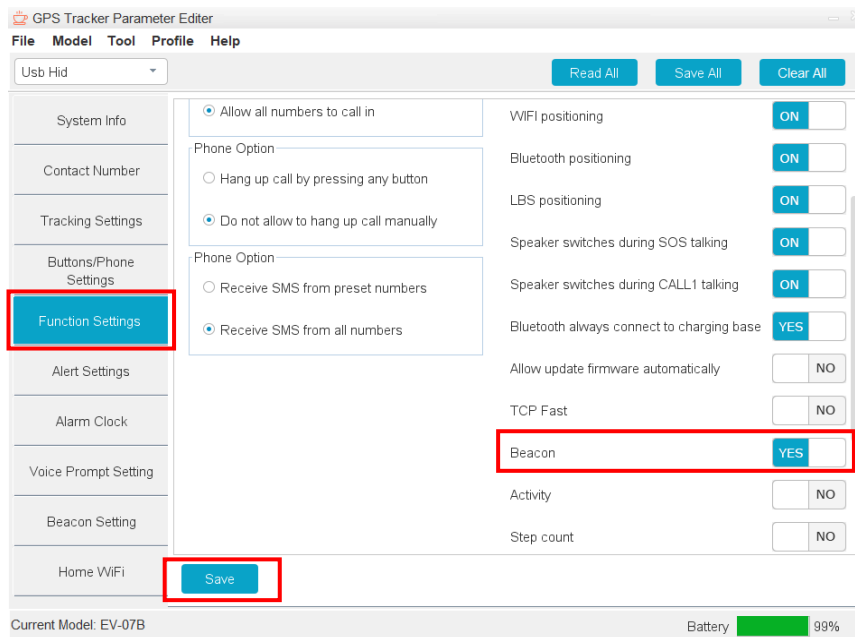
GPS Tracker Parameter Editer

File Model Tool Profile Help

Usb Hid

Read All Save All Clear All

System Info
Contact Number
Tracking Settings
Buttons/Phone Settings
Function Settings
Alert Settings
Alarm Clock
Voice Prompt Setting
Beacon Setting
Home WiFi

Allow all numbers to call in

Phone Option
Hang up call by pressing any button
Do not allow to hang up call manually

Phone Option
Receive SMS from preset numbers
Receive SMS from all numbers

WIFI positioning ON
Bluetooth positioning ON
LBS positioning ON
Speaker switches during SOS talking ON
Speaker switches during CALL1 talking ON
Bluetooth always connect to charging base YES
Allow update firmware automatically NO
TCP Fast NO
Beacon YES
Activity NO
Step count NO

Save

Current Model: EV-07B

Battery 99%